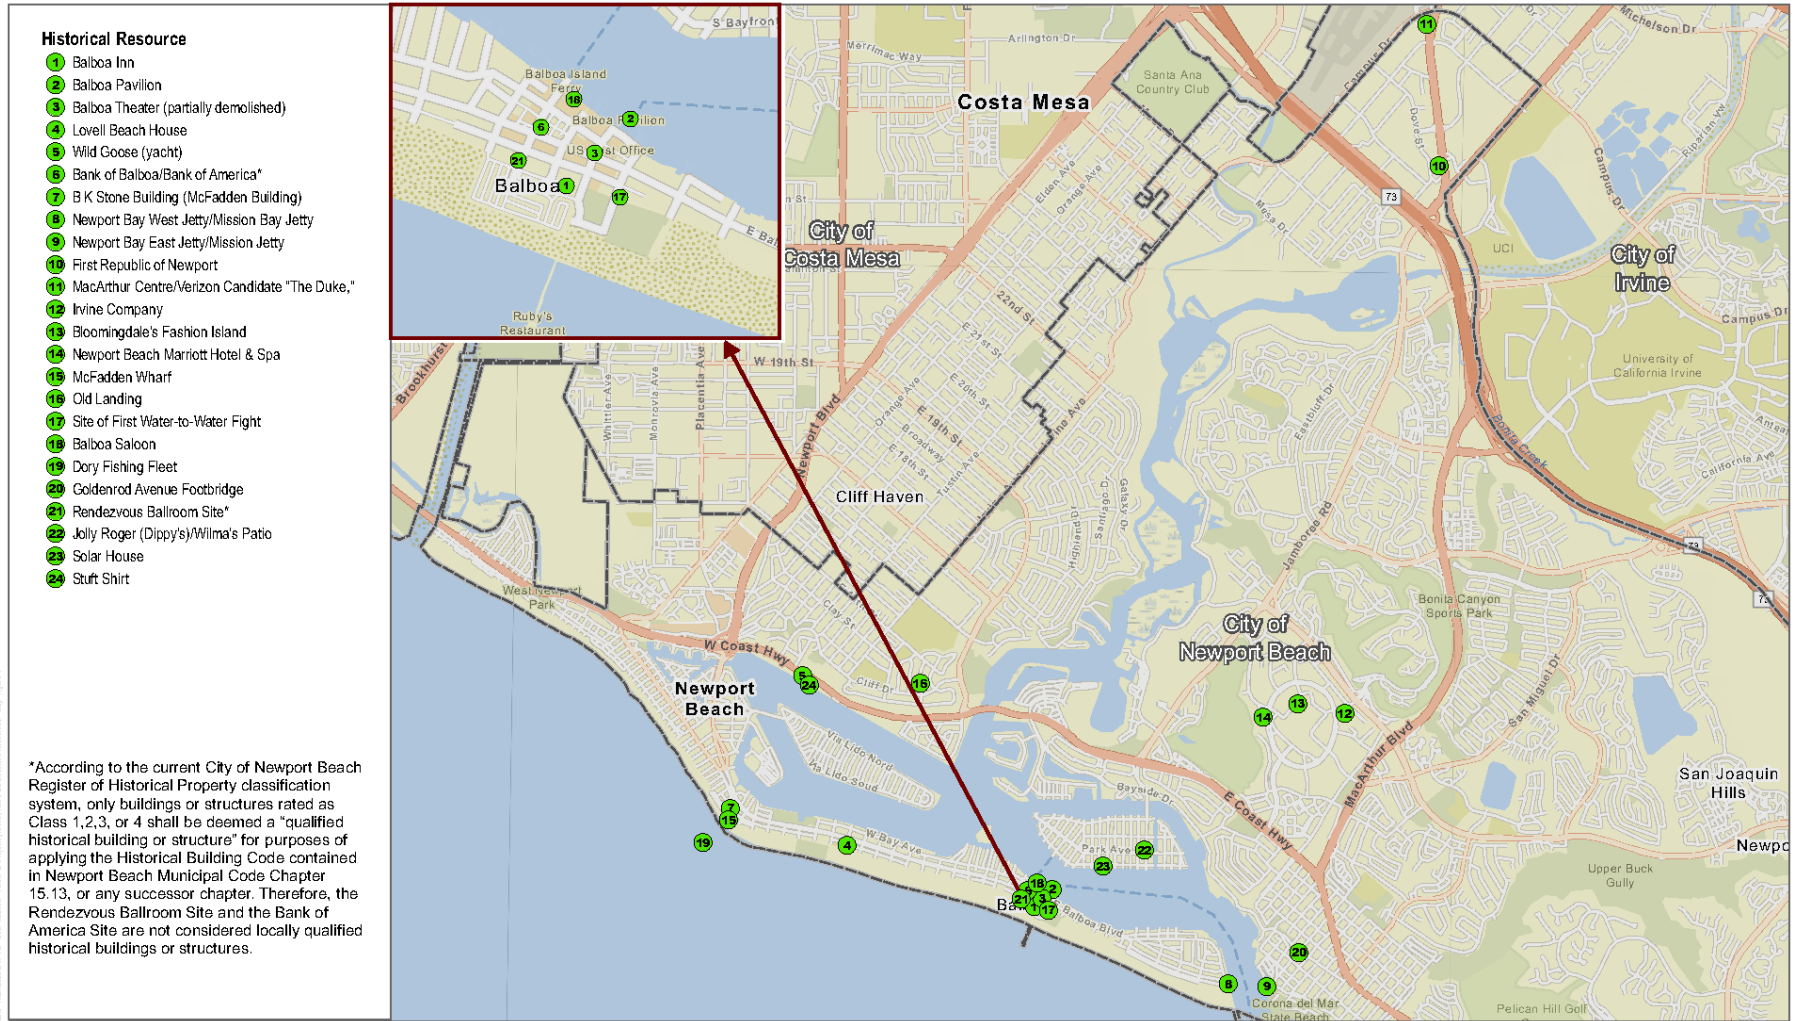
Historical Resource
1 Balboa Inn
2 Balboa Pavilion
3 Balboa Theater (partially demolished)
4 Lovell Beach House
5 Wild Goose (yacht)
6 Bank of Balboa/Bank of America*
7 B K Stone Building (McFadden Building)
8 Newport Bay West Jetty/Mission Bay Jetty
9 Newport Bay East Jetty/Mission Jetty
10 First Republic of Newport
11 MacArthur Centre/Verizon Candidate "The Duke,"
12 Irvine Company
13 Bloomingdale's Fashion Island
14 Newport Beach Marriott Hotel & Spa
15 McFadden Wharf
16 Old Landing
17 Site of First Water-to-Water Fight
18 Balboa Saloon
19 Dory Fishing Fleet
20 Goldenrod Avenue Footbridge
21 Rendezvous Ballroom Site*
22 Jolly Roger (Dippy's)/Wilma's Patio
23 Solar House
24 Stuft Shirt

*According to the current City of Newport Beach Register of Historical Property classification system, only buildings or structures rated as Class 1,2,3, or 4 shall be deemed a "qualified historical building or structure" for purposes of applying the Historical Building Code contained in Newport Beach Municipal Code Chapter 15.13, or any successor chapter. Therefore, the Rendezvous Ballroom Site and the Bank of America Site are not considered locally qualified historical buildings or structures.

S Bayfront
Balboa Island Ferry
18
2
Balboa Pavilion
6
US Post Office
3
21
Balboa
1
17
E Bal
Ruby's Restaurant

Arlington Dr
Merrimac Way
Michelson Dr
Costa Mesa
Santa Ana Country Club
11
Campus Dr
Dove St
10
73
UCI
City of Costa Mesa
City of Irvine
Elden Ave
Orange Ave
Mesa Dr
22nd St
E 21st St
E 20th St
E 19th St
Broadway
E 18th St
Tustin Ave
Orange Ave
Irvine Ave
Newport Blvd
W 19th St
Whittier Ave
Monrovia Ave
Placentia Ave
Brookhurst
University of California Irvine
Campus Dr
Bonita Creek
California Ave
Anteater
Cliff Haven
Eastbluff Dr
Highland Dr
Santiago Dr
Galaxy Dr
Jamboree Rd
73
Bonita Canyon Sports Park
73
West Newport Park
W Coast Hwy
City of Newport Beach
5
24
Cliff Dr
16
Newport Beach
Clay St
San Miguel Dr
MacArthur Blvd
14
13
12
Via Lido Nord
Via Lido Soud
Bayside Dr
E Coast Hwy
San Joaquin Hills
7
15
19
4
W Bay Ave
Park Ave
22
23
Newpo
Upper Buck Gully
18
4
2
21
3
1
17
Bal
Balboa Blvd
20
8
9
Corona del Mar State Beach
Pelican Hill Golf